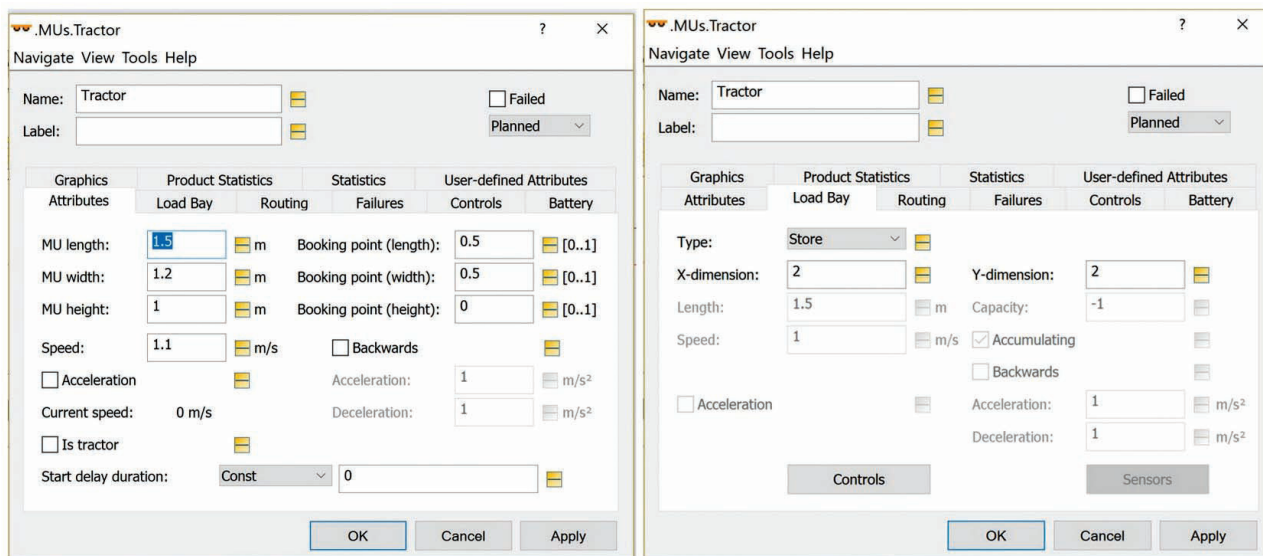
.MUs.Tractor ? ×
Navigate View Tools Help

Name: Tractor
Label:
Failed
Planned

Graphics | Product Statistics | Statistics | User-defined Attributes
Attributes | Load Bay | Routing | Failures | Controls | Battery

MU length: 1.5 m
MU width: 1.2 m
MU height: 1 m
Booking point (length): 0.5 [0..1]
Booking point (width): 0.5 [0..1]
Booking point (height): 0 [0..1]
Speed: 1.1 m/s
Backwards
Acceleration
Acceleration: 1 m/s²
Current speed: 0 m/s
Deceleration: 1 m/s²
Is tractor
Start delay duration: Const 0

OK Cancel Apply

.MUs.Tractor ? ×
Navigate View Tools Help

Name: Tractor
Label:
Failed
Planned

Graphics | Product Statistics | Statistics | User-defined Attributes
Attributes | Load Bay | Routing | Failures | Controls | Battery

Type: Store
X-dimension: 2
Y-dimension: 2
Length: 1.5 m
Capacity: -1
Speed: 1 m/s
Accumulating
Backwards
Acceleration
Acceleration: 1 m/s²
Deceleration: 1 m/s²
Controls
Sensors

OK Cancel Apply